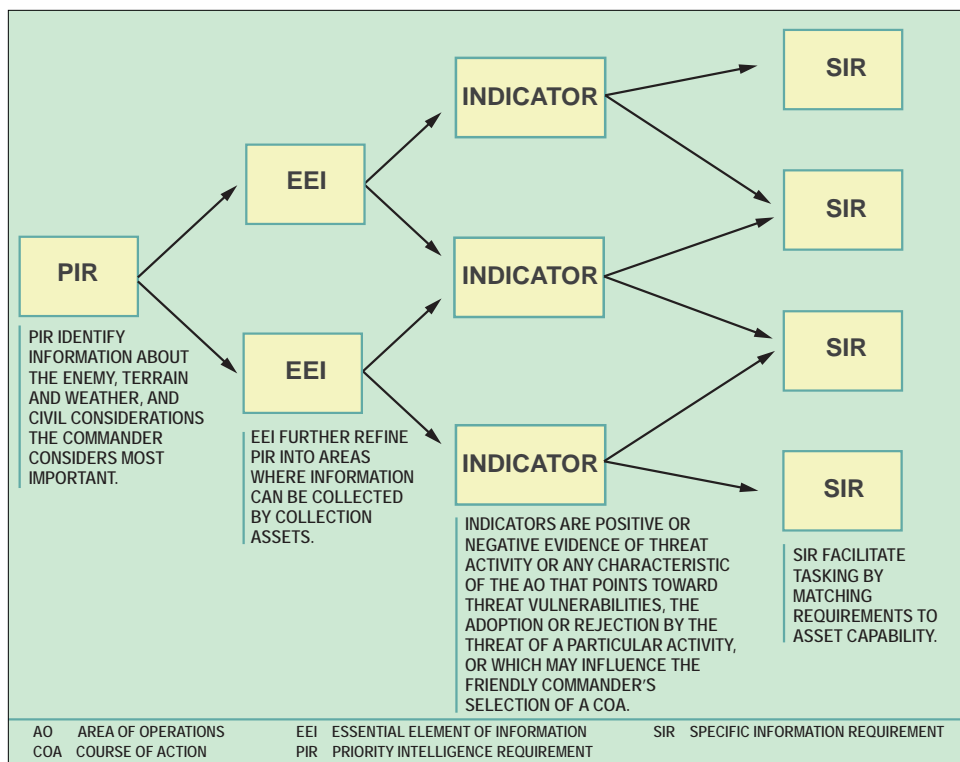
PIR

PIR IDENTIFY INFORMATION ABOUT THE ENEMY, TERRAIN AND WEATHER, AND CIVIL CONSIDERATIONS THE COMMANDER CONSIDERS MOST IMPORTANT.

EEI

EEI

EEI FURTHER REFINE PIR INTO AREAS WHERE INFORMATION CAN BE COLLECTED BY COLLECTION ASSETS.

INDICATOR

INDICATOR

INDICATOR

INDICATORS ARE POSITIVE OR NEGATIVE EVIDENCE OF THREAT ACTIVITY OR ANY CHARACTERISTIC OF THE AO THAT POINTS TOWARD THREAT VULNERABILITIES, THE ADOPTION OR REJECTION BY THE THREAT OF A PARTICULAR ACTIVITY, OR WHICH MAY INFLUENCE THE FRIENDLY COMMANDER'S SELECTION OF A COA.

SIR

SIR

SIR

SIR

SIR FACILITATE TASKING BY MATCHING REQUIREMENTS TO ASSET CAPABILITY.

AO AREA OF OPERATIONS
COA COURSE OF ACTION
EEI ESSENTIAL ELEMENT OF INFORMATION
PIR PRIORITY INTELLIGENCE REQUIREMENT
SIR SPECIFIC INFORMATION REQUIREMENT